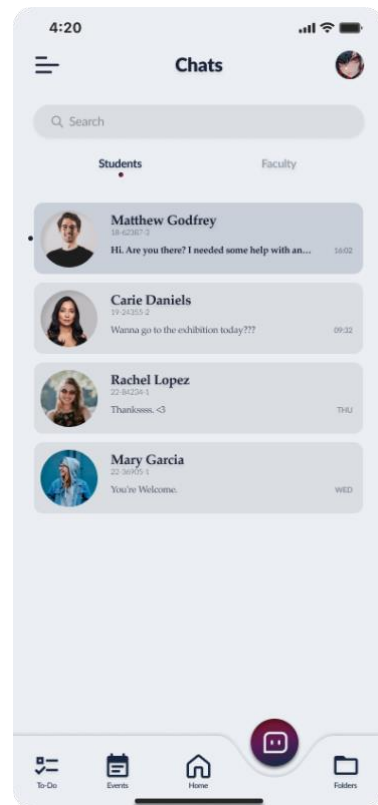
4:20

Chats

Search

Students

Faculty

Matthew Godfrey
18-42387-2
Hi. Are you there? I needed some help with an...
16:02

Carie Daniels
19-24355-2
Wanna go to the exhibition today???
09:32

Rachel Lopez
22-84234-1
Thanksssss. <3
THU

Mary Garcia
22-36905-1
You're Welcome.
WED

To-Do

Events

Home

Folders